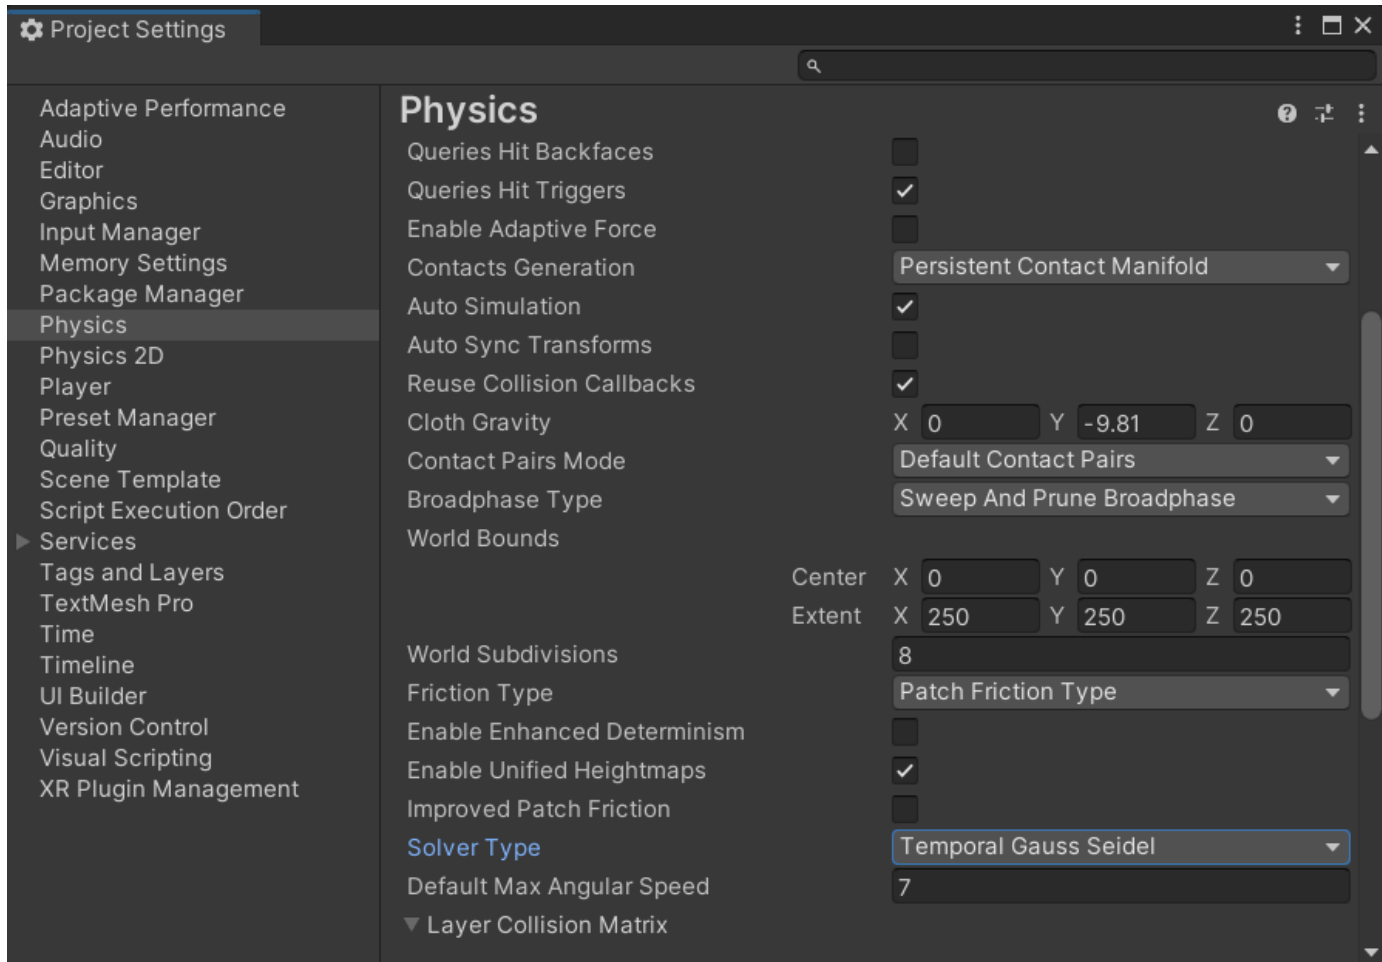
Project Settings

Adaptive Performance
Audio
Editor
Graphics
Input Manager
Memory Settings
Package Manager
Physics
Physics 2D
Player
Preset Manager
Quality
Scene Template
Script Execution Order
Services
Tags and Layers
TextMesh Pro
Time
Timeline
UI Builder
Version Control
Visual Scripting
XR Plugin Management

Physics

| | |
|---|---|
| Queries Hit Backfaces | |
| Queries Hit Triggers | ✓ |
| Enable Adaptive Force | |
| Contacts Generation | Persistent Contact Manifold |
| Auto Simulation | ✓ |
| Auto Sync Transforms | |
| Reuse Collision Callbacks | ✓ |
| Cloth Gravity | X 0 Y -9.81 Z 0 |
| Contact Pairs Mode | Default Contact Pairs |
| Broadphase Type | Sweep And Prune Broadphase |
| World Bounds | |
| Center | X 0 Y 0 Z 0 |
| Extent | X 250 Y 250 Z 250 |
| World Subdivisions | 8 |
| Friction Type | Patch Friction Type |
| Enable Enhanced Determinism | |
| Enable Unified Heightmaps | ✓ |
| Improved Patch Friction | |
| Solver Type | Temporal Gauss Seidel |
| Default Max Angular Speed | 7 |

Layer Collision Matrix